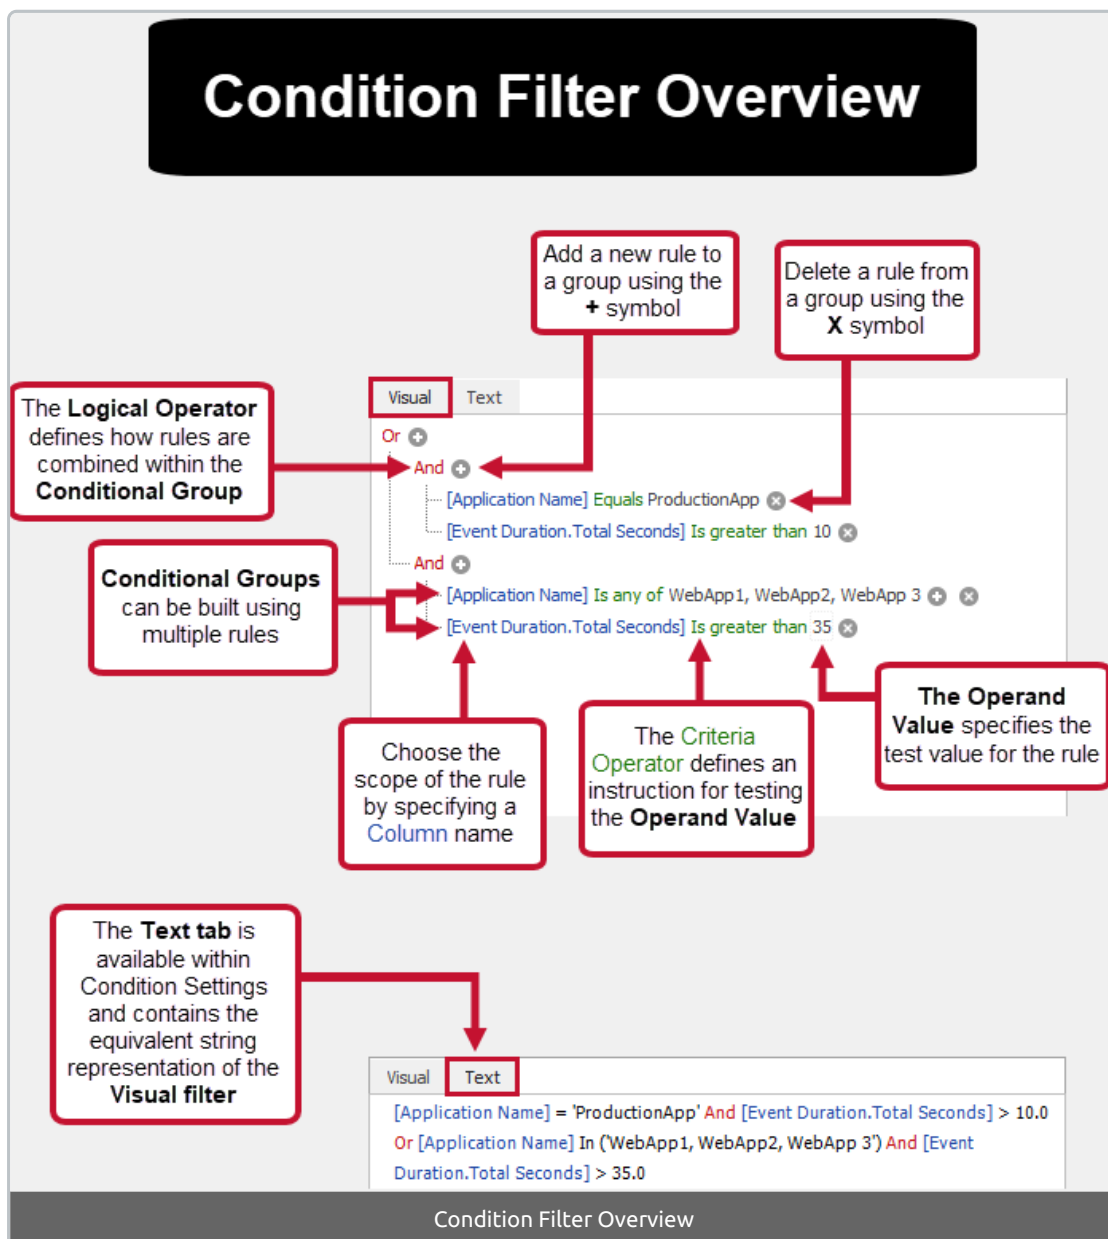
Condition Filter Overview

Add a new rule to a group using the + symbol

Delete a rule from a group using the X symbol

The Logical Operator defines how rules are combined within the Conditional Group

Visual Text

Or
And
[Application Name] Equals ProductionApp
[Event Duration.Total Seconds] Is greater than 10
And
[Application Name] Is any of WebApp1, WebApp2, WebApp 3
[Event Duration.Total Seconds] Is greater than 35

Conditional Groups can be built using multiple rules

The Operand Value specifies the test value for the rule

Choose the scope of the rule by specifying a Column name

The Criteria Operator defines an instruction for testing the Operand Value

The Text tab is available within Condition Settings and contains the equivalent string representation of the Visual filter

Visual Text

[Application Name] = 'ProductionApp' And [Event Duration.Total Seconds] > 10.0 Or [Application Name] In ('WebApp1, WebApp2, WebApp 3') And [Event Duration.Total Seconds] > 35.0

Condition Filter Overview